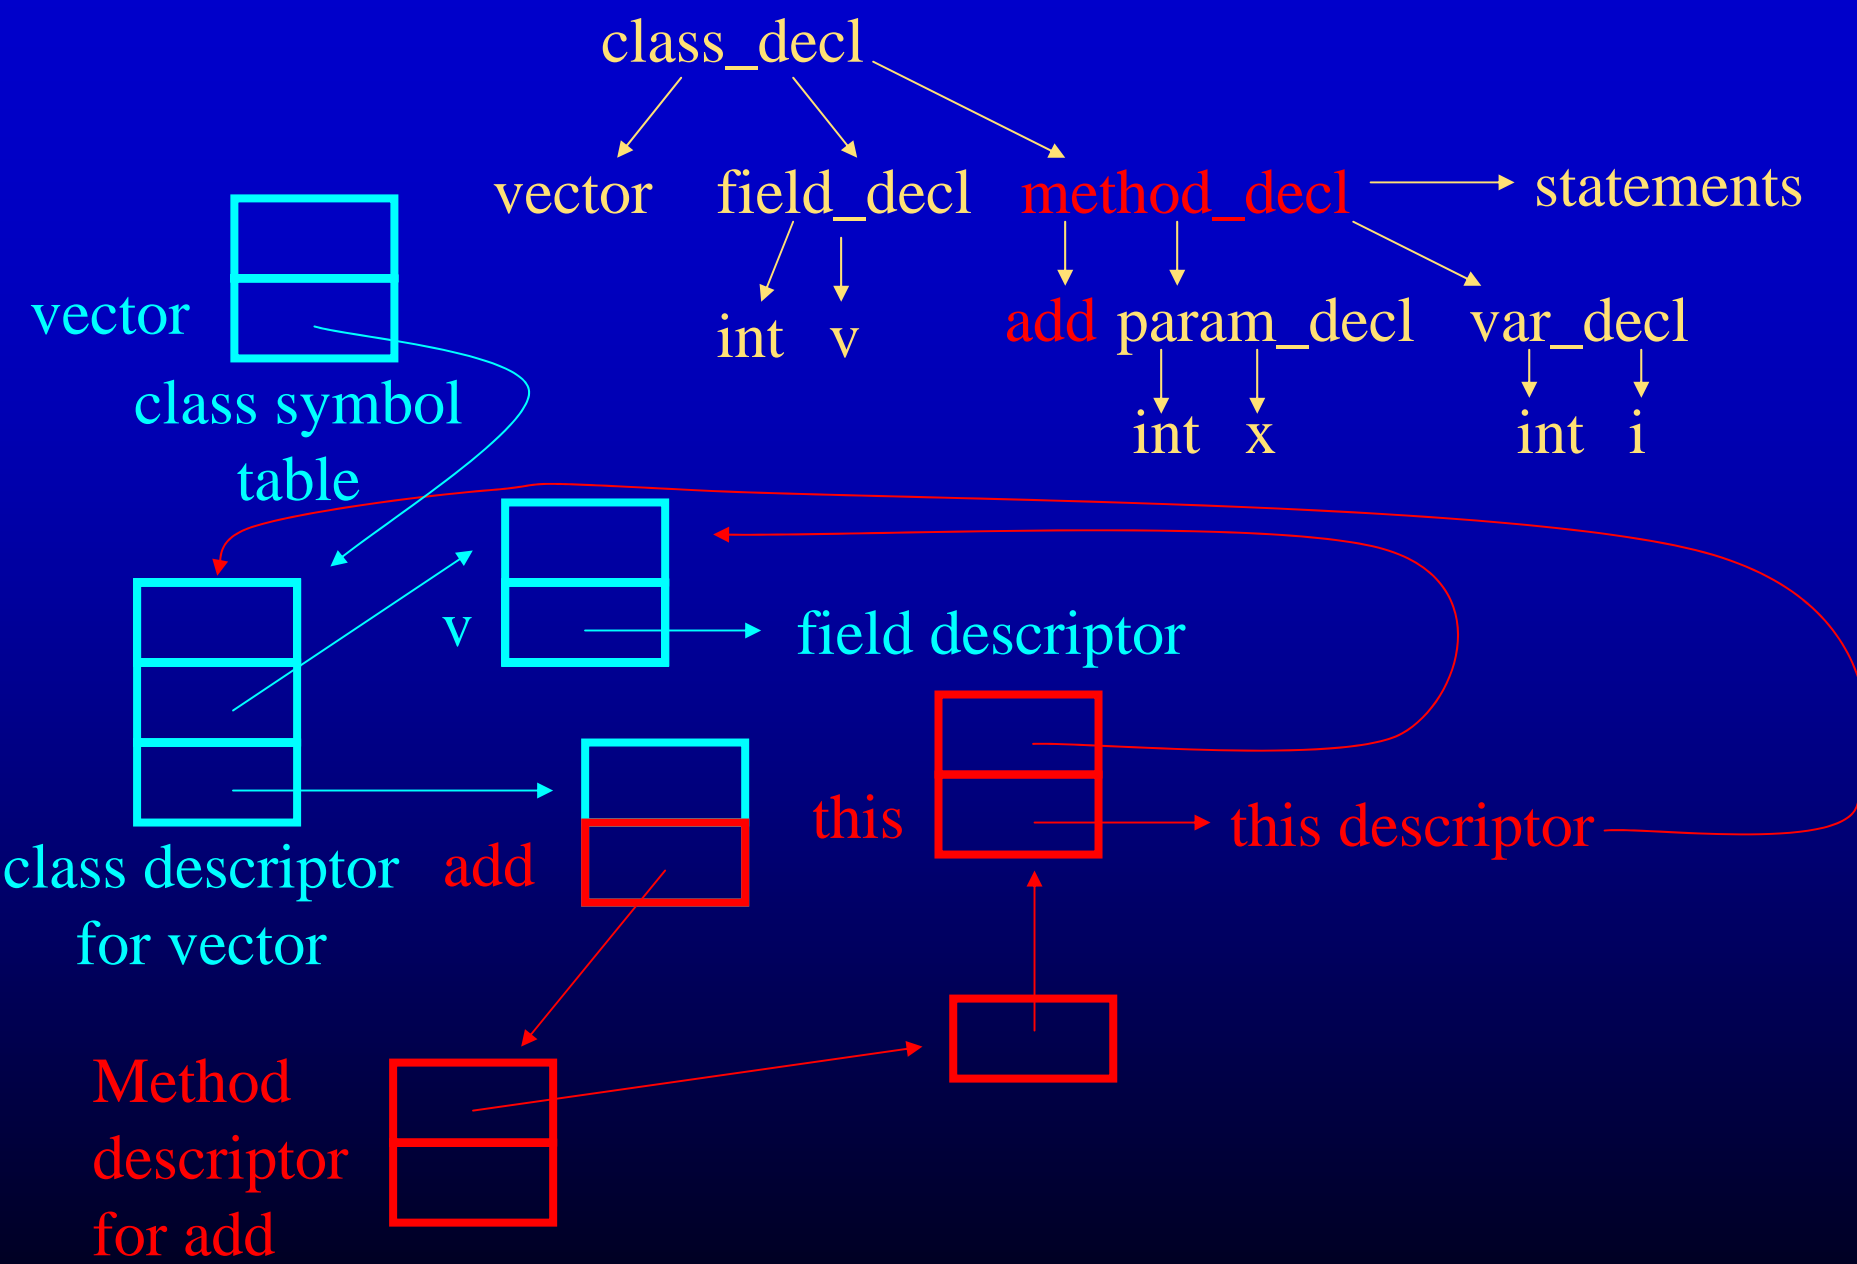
class_decl

vector field_decl method_decl statements

int v add param_decl var_decl

int x int i

vector

class symbol table

v

field descriptor

this

this descriptor

class descriptor for vector

add

Method descriptor for add